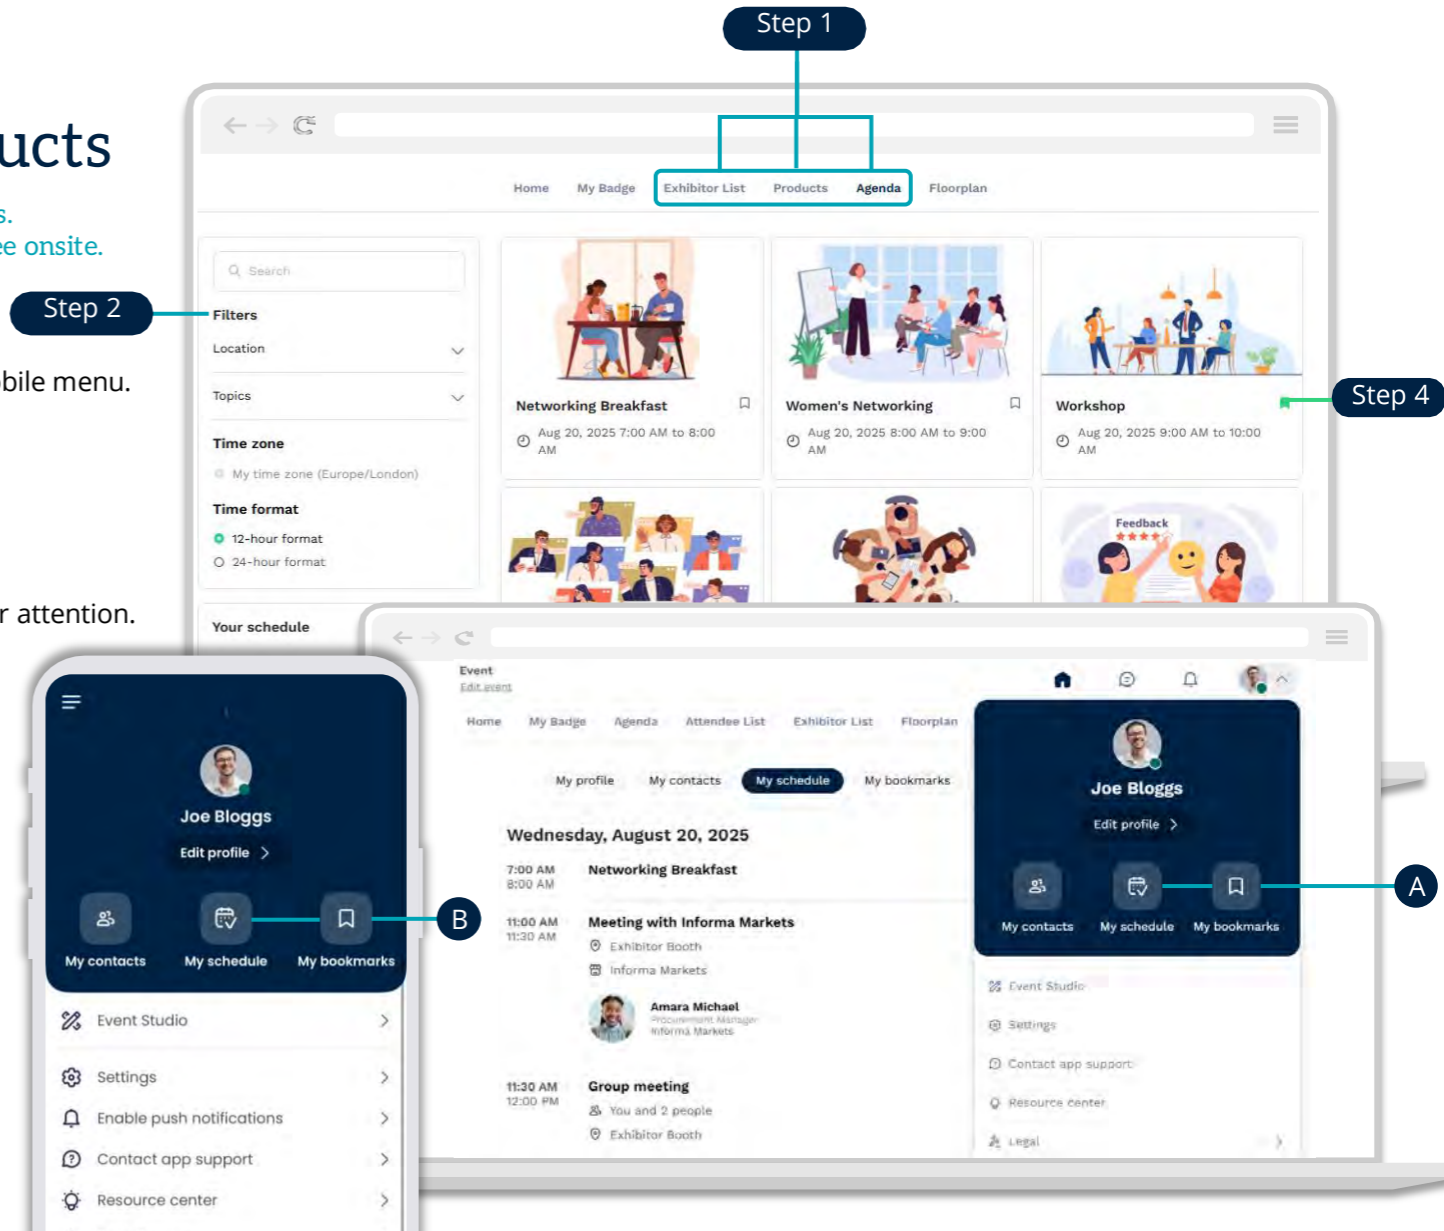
ucts

s.
e onsite.

bile menu.

r attention.

Step 1

Home My Badge Exhibitor List Products Agenda Floorplan

Step 2

Search

Filters

Location

Topics

Time zone

My time zone (Europe/London)

Time format

12-hour format

24-hour format

Your schedule

Networking Breakfast

Aug 20, 2025 7:00 AM to 8:00 AM

Women's Networking

Aug 20, 2025 8:00 AM to 9:00 AM

Workshop

Aug 20, 2025 9:00 AM to 10:00 AM

Step 4

Feedback

Event

Edit event

Home My Badge Agenda Attendee List Exhibitor List Floorplan

My profile My contacts My schedule My bookmarks

Wednesday, August 20, 2025

7:00 AM 8:00 AM Networking Breakfast

11:00 AM 11:30 AM Meeting with Informa Markets

Exhibitor Booth

Informa Markets

Amara Michael

Procurement Manager

Informa Markets

11:30 AM 12:00 PM Group meeting

You and 2 people

Exhibitor Booth

Joe Bloggs

Edit profile

My contacts My schedule My bookmarks

A

Event Studio

Settings

Contact app support

Resource center

Legal

Joe Bloggs

Edit profile

My contacts My schedule My bookmarks

B

Event Studio

Settings

Enable push notifications

Contact app support

Resource center